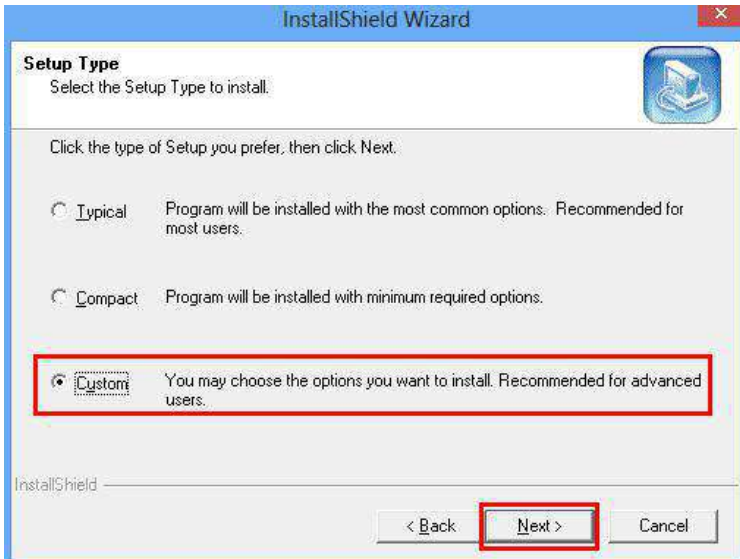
InstallShield Wizard

Setup Type
Select the Setup Type to install.

Click the type of Setup you prefer, then click Next.

Typical Program will be installed with the most common options. Recommended for most users.

Compact Program will be installed with minimum required options.

Custom You may choose the options you want to install. Recommended for advanced users.

InstallShield

< Back Next > Cancel